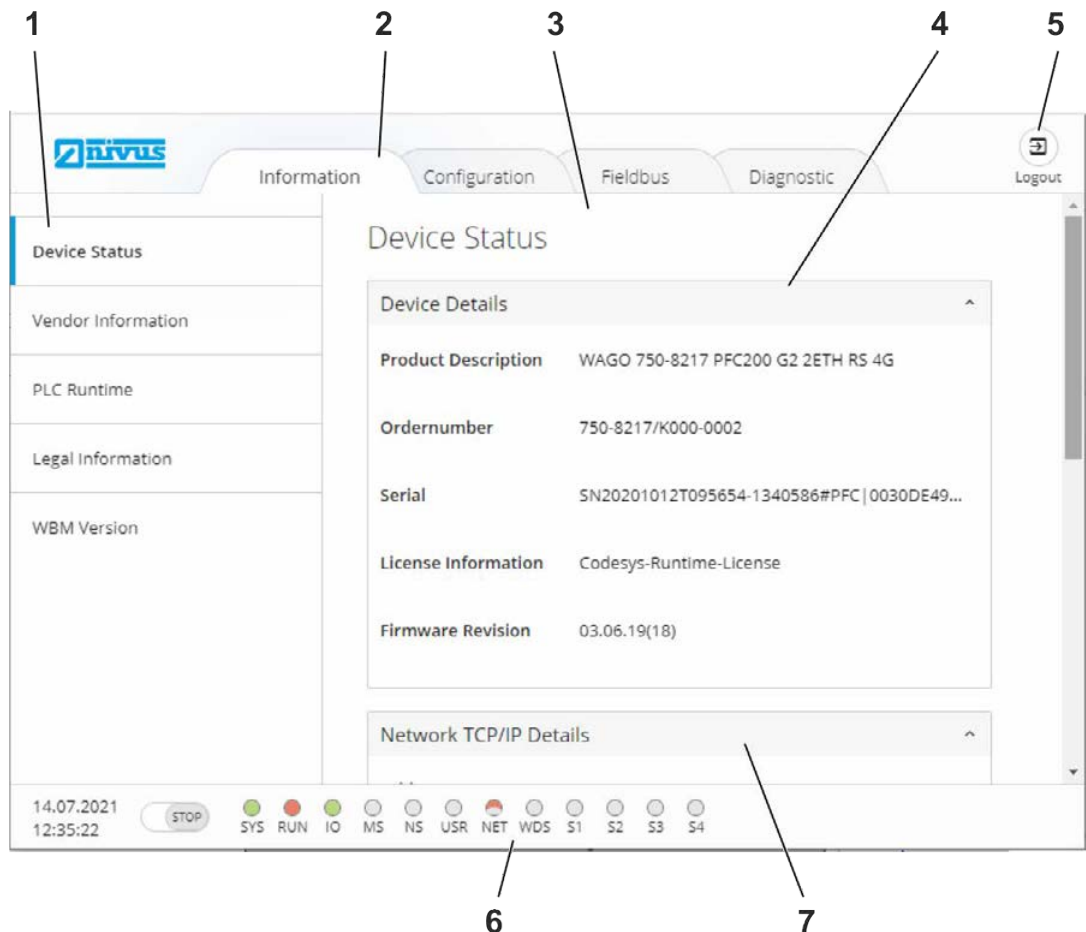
1 2 3 4 5

nivus

Information Configuration Fieldbus Diagnostic

Logout

Device Status

Vendor Information

PLC Runtime

Legal Information

WBM Version

Device Status

Device Details

| | |
|---|---|
| Product Description | WAGO 750-8217 PFC200 G2 2ETH RS 4G |
| Ordernumber | 750-8217/K000-0002 |
| Serial | SN20201012T095654-1340586#PFC\|0030DE49... |
| License Information | Codesys-Runtime-License |
| Firmware Revision | 03.06.19(18) |

Network TCP/IP Details

14.07.2021
12:35:22

STOP

SYS RUN IO MS NS USR NET WDS S1 S2 S3 S4

6 7